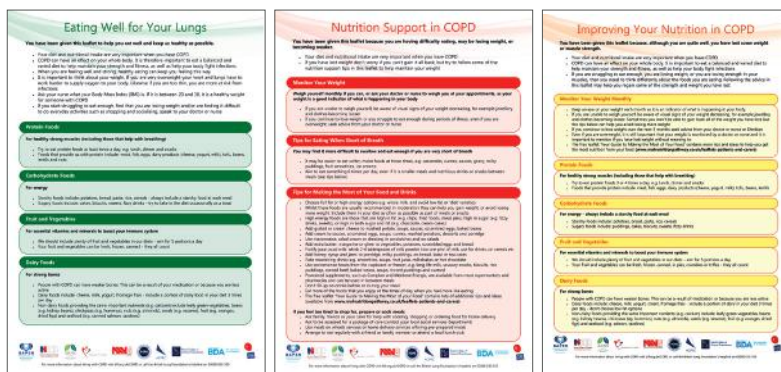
Eating Well for Your Lungs

You have been given this leaflet to help you eat well and keep as healthy as possible.

Protein Foods

Carbohydrate Foods

Fruit and Vegetables

Dairy Foods

Nutrition Support in COPD

You have been given this leaflet because you are having difficulty eating, may be losing weight, or becoming weaker.

Monitor Your Weight

Tips for Eating When Short of Breath

Tips for Making the Most of Your Food and Drinks

Improving Your Nutrition in COPD

Monitor Your Weight Monthly

Protein Foods

Carbohydrate Foods

Fruit and Vegetables

Dairy Foods

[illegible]